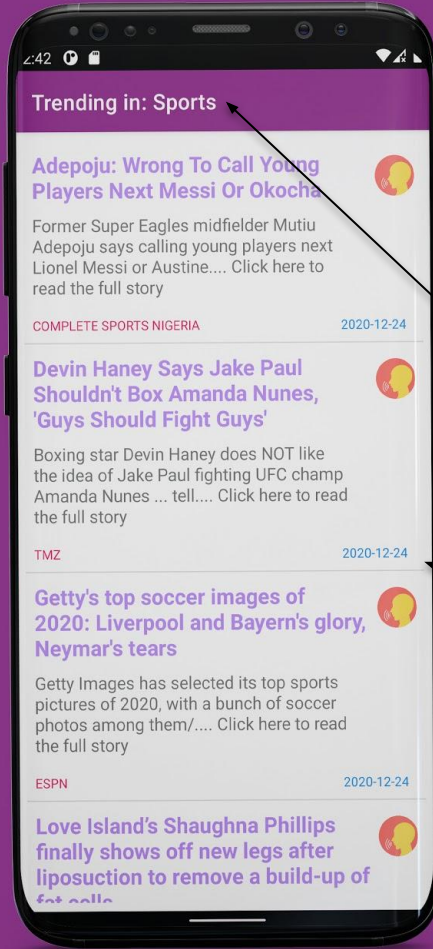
2:42

Trending in: Sports

Adepoju: Wrong To Call Young Players Next Messi Or Okocha

Former Super Eagles midfielder Mutiu Adepoju says calling young players next Lionel Messi or Austine.... Click here to read the full story

COMPLETE SPORTS NIGERIA

2020-12-24

Devin Haney Says Jake Paul Shouldn't Box Amanda Nunes, 'Guys Should Fight Guys'

Boxing star Devin Haney does NOT like the idea of Jake Paul fighting UFC champ Amanda Nunes ... tell.... Click here to read the full story

TMZ

2020-12-24

Getty's top soccer images of 2020: Liverpool and Bayern's glory, Neymar's tears

Getty Images has selected its top sports pictures of 2020, with a bunch of soccer photos among them/.... Click here to read the full story

ESPN

2020-12-24

Love Island's Shaughna Phillips finally shows off new legs after liposuction to remove a build-up of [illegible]